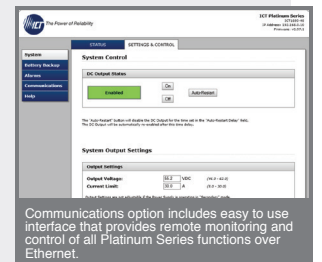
ICT The Power of Reliability

ICT Platinum Series
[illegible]
IP Address: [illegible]
Firmware: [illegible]

STATUS
SETTINGS & CONTROL

System
Battery Backup
Alarms
Communications
Help

System Control

DC Output Status

Enabled
On
Off
Auto-Restart

The "Auto-Restart" button will disable the DC Output for the time set in the "Auto-Restart Delay" field. The DC Output will be automatically re-enabled after this time delay.

System Output Settings

Output Settings

Output Voltage: 55.2 VDC (44.0 - 60.0)
Current Limit: 30.0 A (5.0 - 30.0)

Communications option includes easy to use interface that provides remote monitoring and control of all Platinum Series functions over Ethernet.